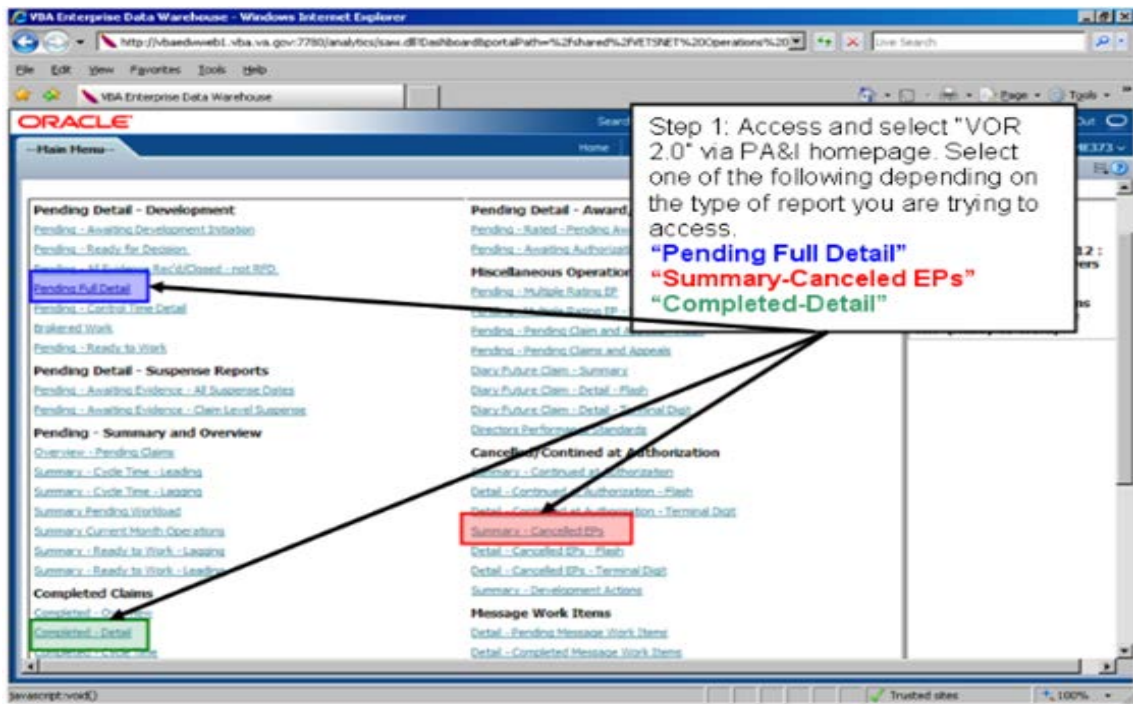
VBA Enterprise Data Warehouse - Windows Internet Explorer

http://vbaedwweb1.vba.va.gov:7780/analytics/saw.dll?Dashboard&portalPath=%2fshared%2fVETSNET%20Operations%20

Live Search

File Edit View Favorites Tools Help

VBA Enterprise Data Warehouse

Page Tools

ORACLE

Search

Out

Main Menu

Home

Step 1: Access and select "VOR 2.0" via PA&I homepage. Select one of the following depending on the type of report you are trying to access.
"Pending Full Detail"
"Summary-Canceled EPs"
"Completed-Detail"

Pending Detail - Development

Pending - Awaiting Development Initiation

Pending - Ready for Decision

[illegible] Rec'd/Closed - not RFD

Pending Full Detail

Pending - Control Time Detail

Brokered Work

Pending - Ready to Work

Pending Detail - Suspense Reports

Pending - Awaiting Evidence - All Suspense Dates

Pending - Awaiting Evidence - Claim Level Suspense

Pending - Summary and Overview

Overview - Pending Claims

Summary - Cycle Time - Leading

Summary - Cycle Time - Lagging

Summary Pending Workload

Summary Current Month Operations

Summary - Ready to Work - Lagging

Summary - Ready to Work - Leading

Completed Claims

Completed - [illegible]

Completed - Detail

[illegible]

Pending Detail - Award

Pending - Rated - Pending Aw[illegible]

Pending - Awaiting Authorizati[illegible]

Miscellaneous Operation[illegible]

Pending - Multiple Rating EP

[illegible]

Pending - Pending Claim and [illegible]

Pending - Pending Claims and Appeals

Diary Future Claim - Summary

Diary Future Claim - Detail - Flash

Diary Future Claim - Detail - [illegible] Digit

Directors Performance Standards

Cancelled/Contined at Authorization

Summary - Continued at Authorization

Detail - Continued at Authorization - Flash

Detail - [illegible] at Authorization - Terminal Digit

Summary - Cancelled EPs

Detail - Cancelled EPs - Flash

Detail - Cancelled EPs - Terminal Digit

Summary - Development Actions

Message Work Items

Detail - Pending Message Work Items

Detail - Completed Message Work Items

12 :
ers
ns

javascript:void()

Trusted sites

100%